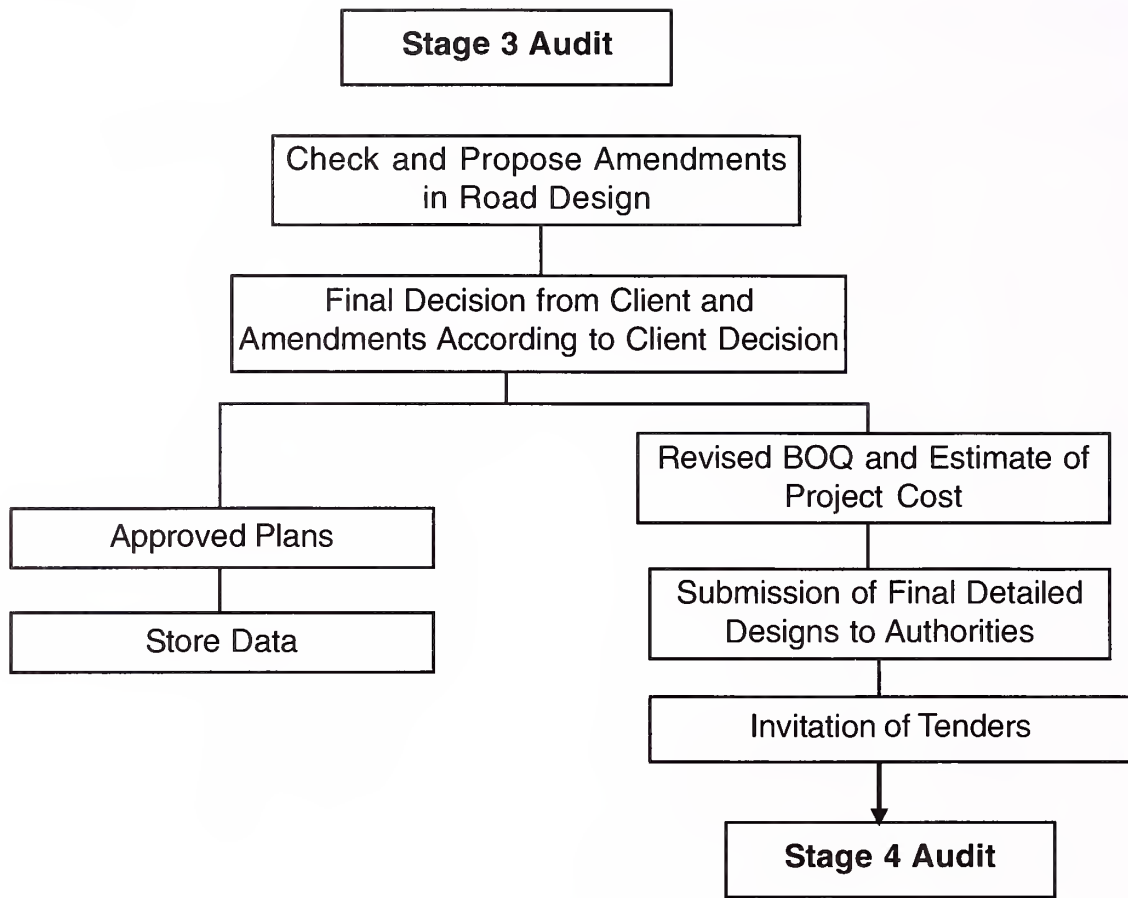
Stage 3 Audit

Check and Propose Amendments in Road Design

Final Decision from Client and Amendments According to Client Decision

Approved Plans

Store Data

Revised BOQ and Estimate of Project Cost

Submission of Final Detailed Designs to Authorities

Invitation of Tenders

Stage 4 Audit